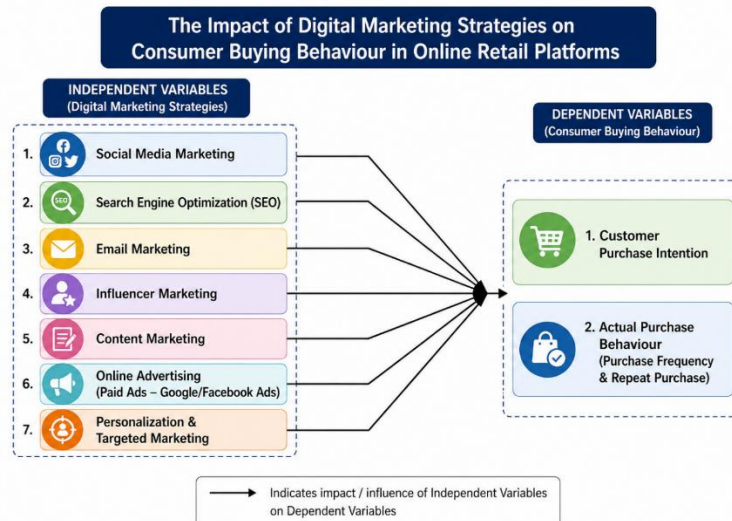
The Impact of Digital Marketing Strategies on Consumer Buying Behaviour in Online Retail Platforms

INDEPENDENT VARIABLES
(Digital Marketing Strategies)

1. Social Media Marketing
2. Search Engine Optimization (SEO)
3. Email Marketing
4. Influencer Marketing
5. Content Marketing
6. Online Advertising (Paid Ads – Google/Facebook Ads)
7. Personalization & Targeted Marketing

DEPENDENT VARIABLES
(Consumer Buying Behaviour)

1. Customer Purchase Intention
2. Actual Purchase Behaviour (Purchase Frequency & Repeat Purchase)

Indicates impact / influence of Independent Variables on Dependent Variables